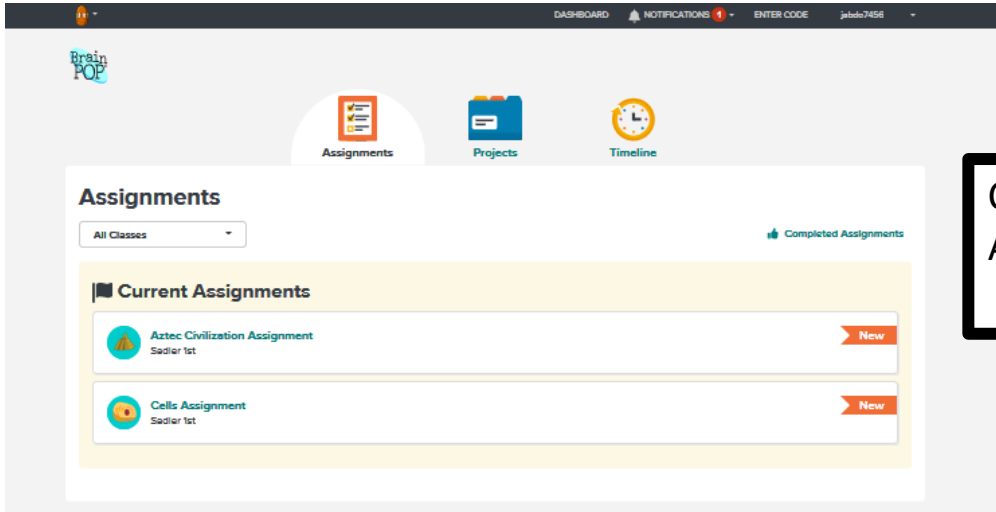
DASHBOARD NOTIFICATIONS 1 ENTER CODE jabdo7456

Brain POP

Assignments Projects Timeline

Assignments

All Classes

Completed Assignments

Current Assignments

Aztec Civilization Assignment
Sadler 1st
New

Cells Assignment
Sadler 1st
New

C
A